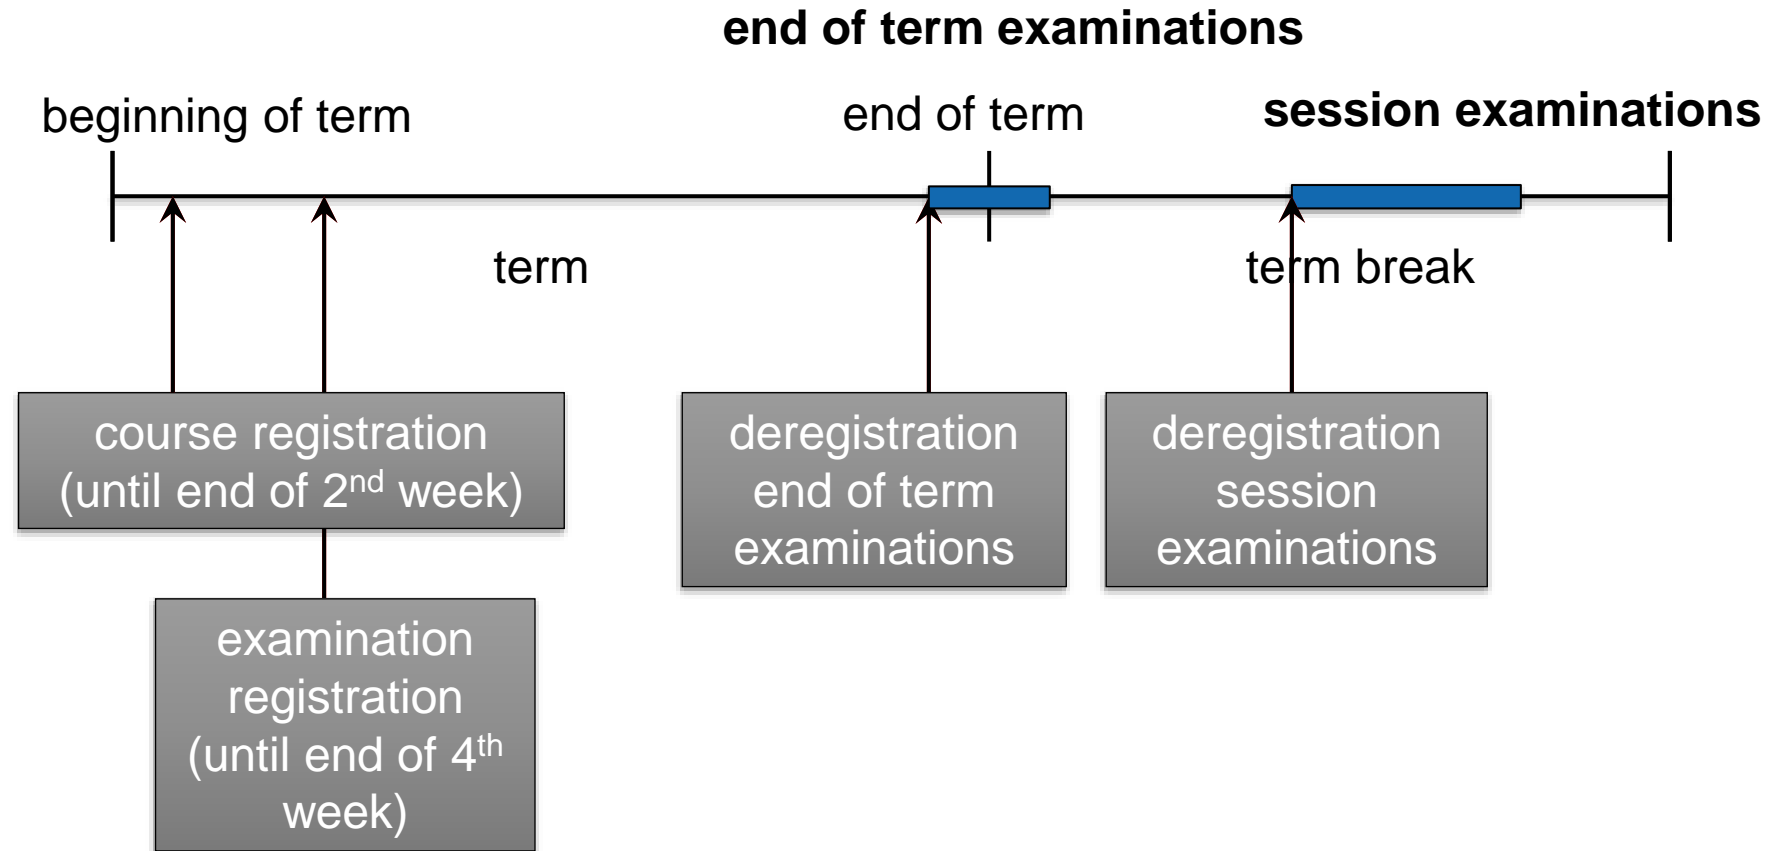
end of term examinations

beginning of term

end of term

session examinations

term

term break

course registration (until end of 2$^{nd}$ week)

deregistration end of term examinations

deregistration session examinations

examination registration (until end of 4$^{th}$ week)